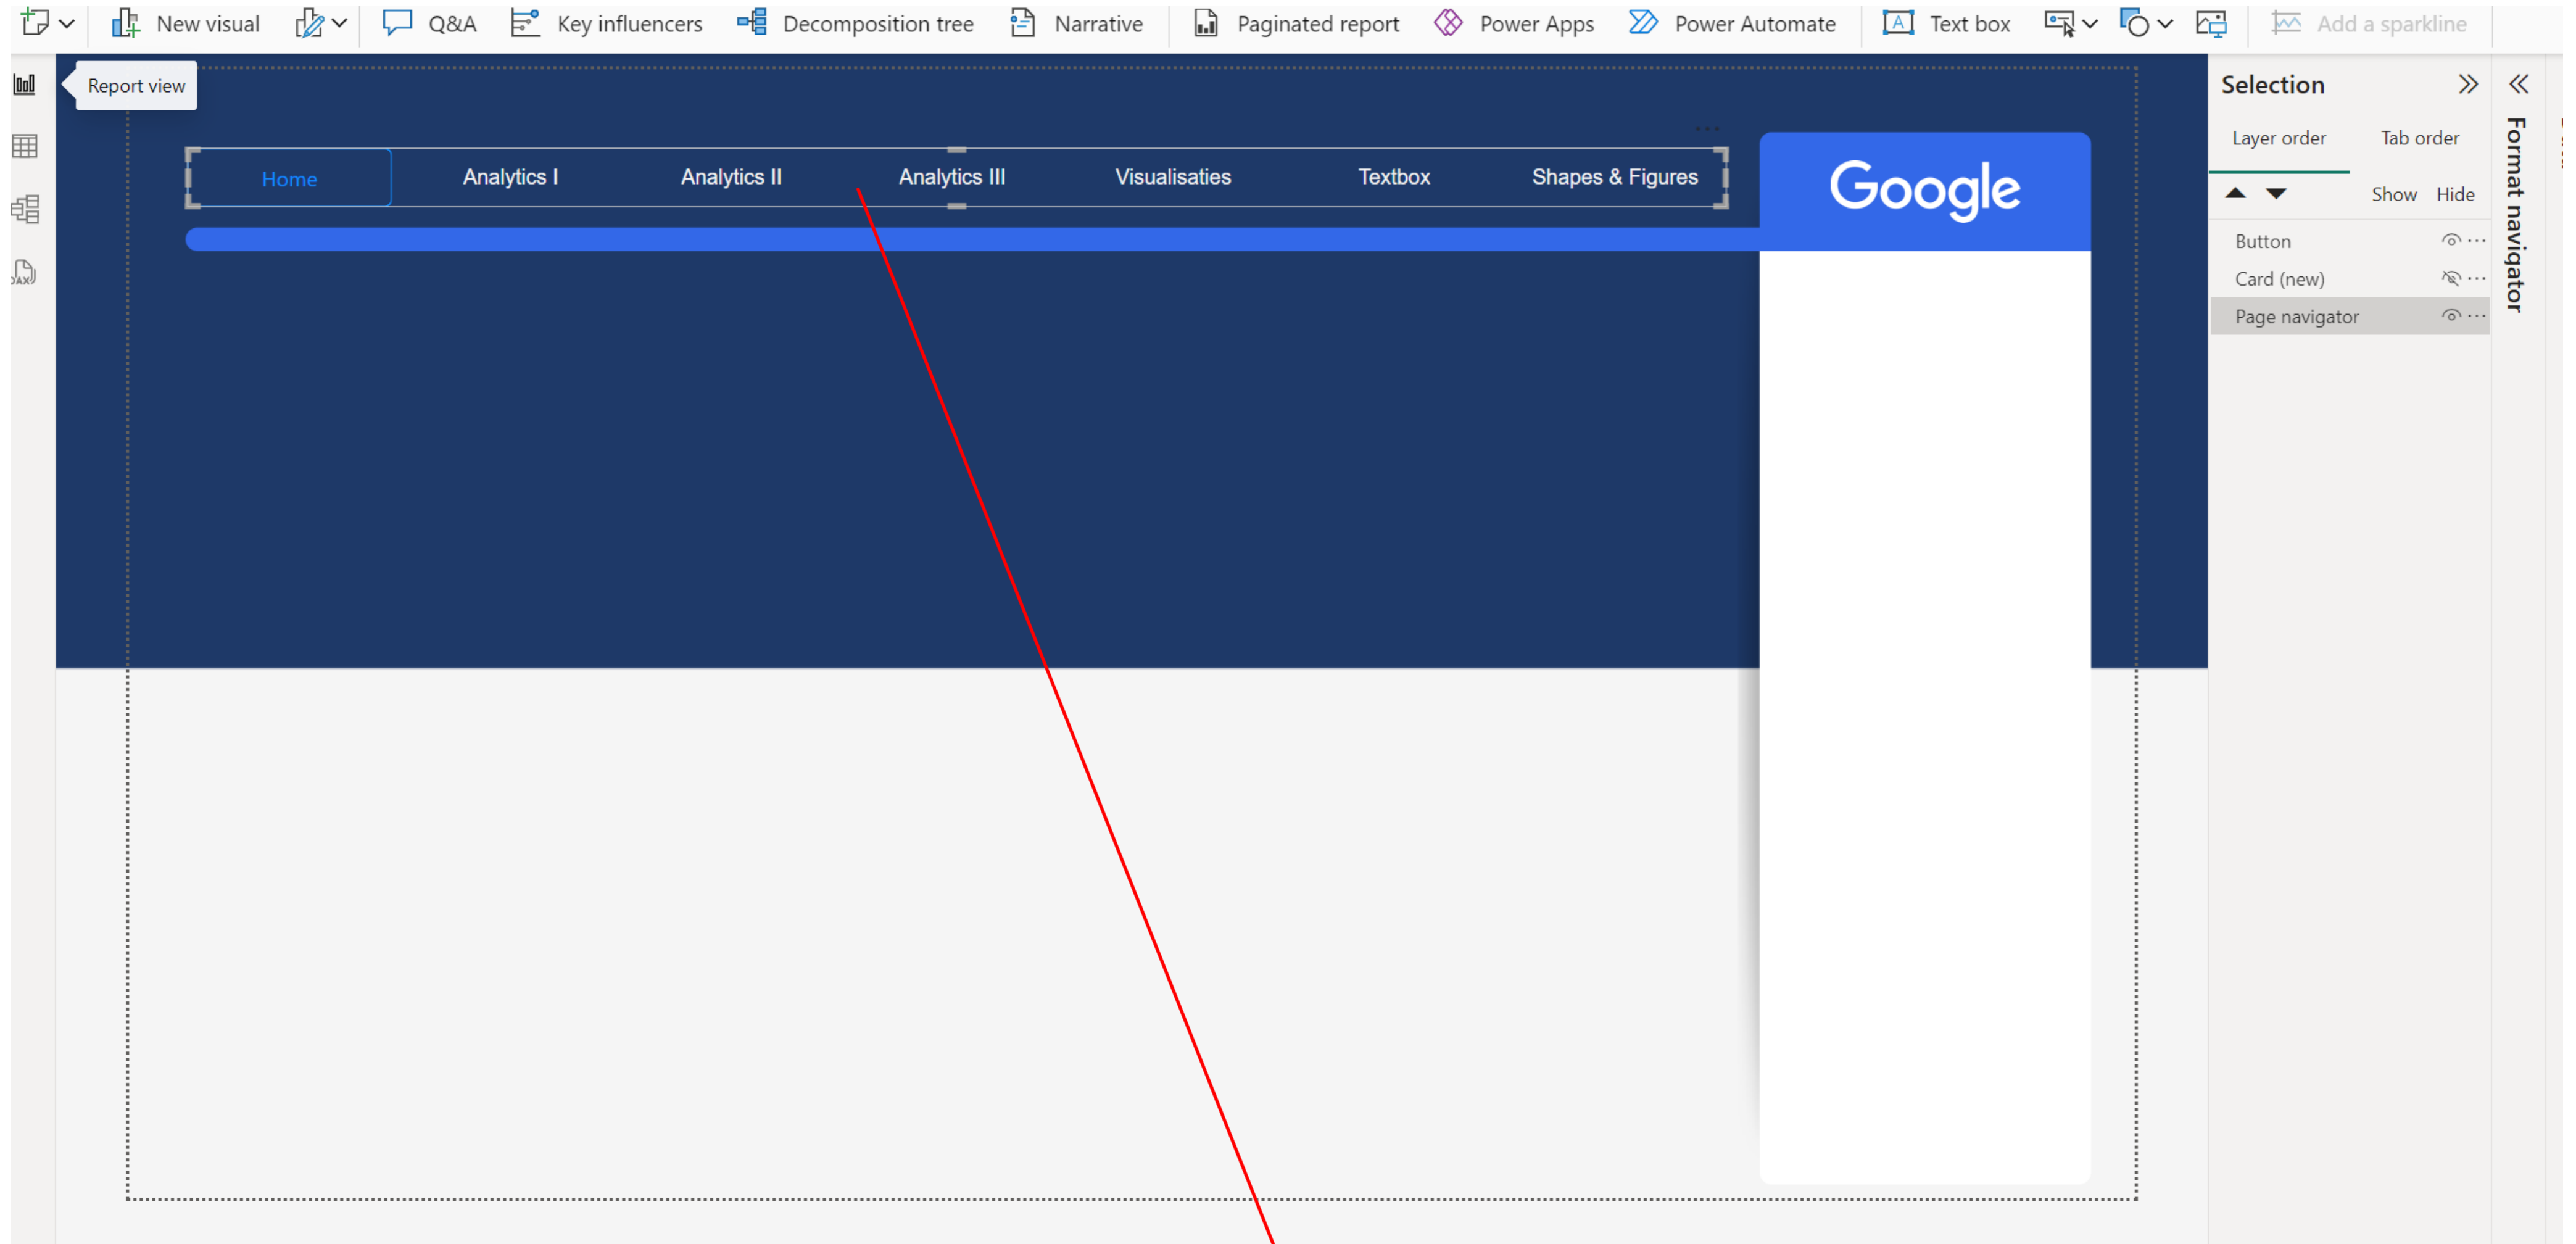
New visual Q&A Key influencers Decomposition tree Narrative Paginated report Power Apps Power Automate Text box Add a sparkline

Report view

Home Analytics I Analytics II Analytics III Visualisaties Textbox Shapes & Figures

Google

Selection

Layer order Tab order

Show Hide

Button

Card (new)

Page navigator

Format navigator